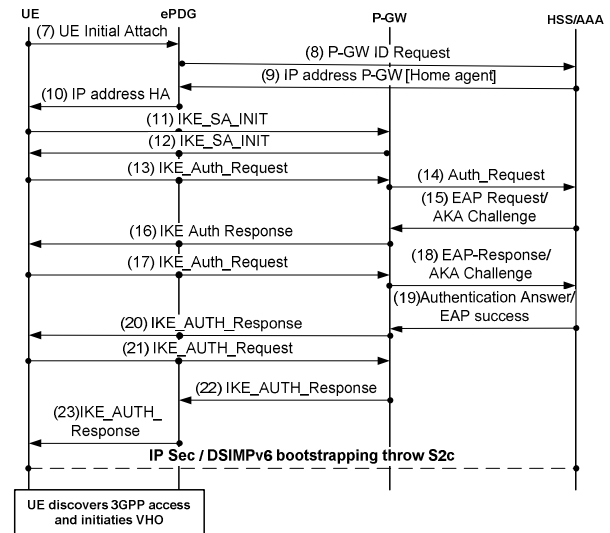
UE
ePDG
P-GW
HSS/AAA

(7) UE Initial Attach
(8) P-GW ID Request
(9) IP address P-GW [Home agent]
(10) IP address HA
(11) IKE_SA_INIT
(12) IKE_SA_INIT
(13) IKE_Auth_Request
(14) Auth_Request
(15) EAP Request/ AKA Challenge
(16) IKE Auth Response
(17) IKE_Auth_Request
(18) EAP-Response/ AKA Challenge
(19)Authentication Answer/ EAP success
(20) IKE_AUTH_Response
(21) IKE_AUTH_Request
(22) IKE_AUTH_Response
(23)IKE_AUTH_ Response
IP Sec / DSIMPv6 bootstrapping throw S2c

UE discovers 3GPP access and initiaties VHO